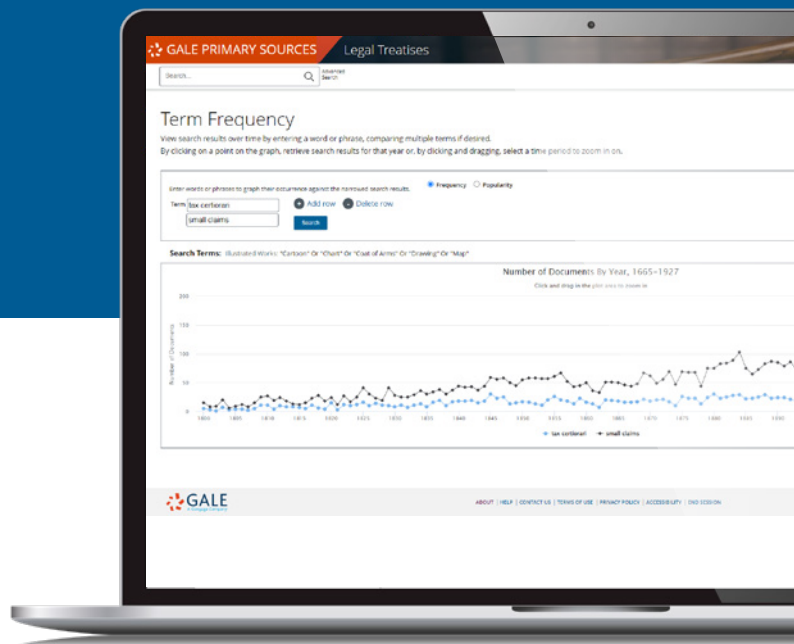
GALE PRIMARY SOURCES Legal Treatises

Search...

Advanced Search

Term Frequency

View search results over time by entering a word or phrase, comparing multiple terms if desired.
By clicking on a point on the graph, retrieve search results for that year or, by clicking and dragging, select a time period to zoom in on.

Enter words or phrases to graph their occurrence against the narrowed search results.

Frequency Popularity

Term tax certiorari

small claims

Add row Delete row

Search

Search Terms: Illustrated Works: "Cartoon" Or "Chart" Or "Coat of Arms" Or "Drawing" Or "Map"

Number of Documents By Year, 1665–1927

Click and drag in the plot area to zoom in

Number of Documents

200

150

100

50

0

tax certiorari small claims

GALE
a Cengage Company

ABOUT | HELP | CONTACT US | TERMS OF USE | PRIVACY POLICY | ACCESSIBILITY | END SESSION